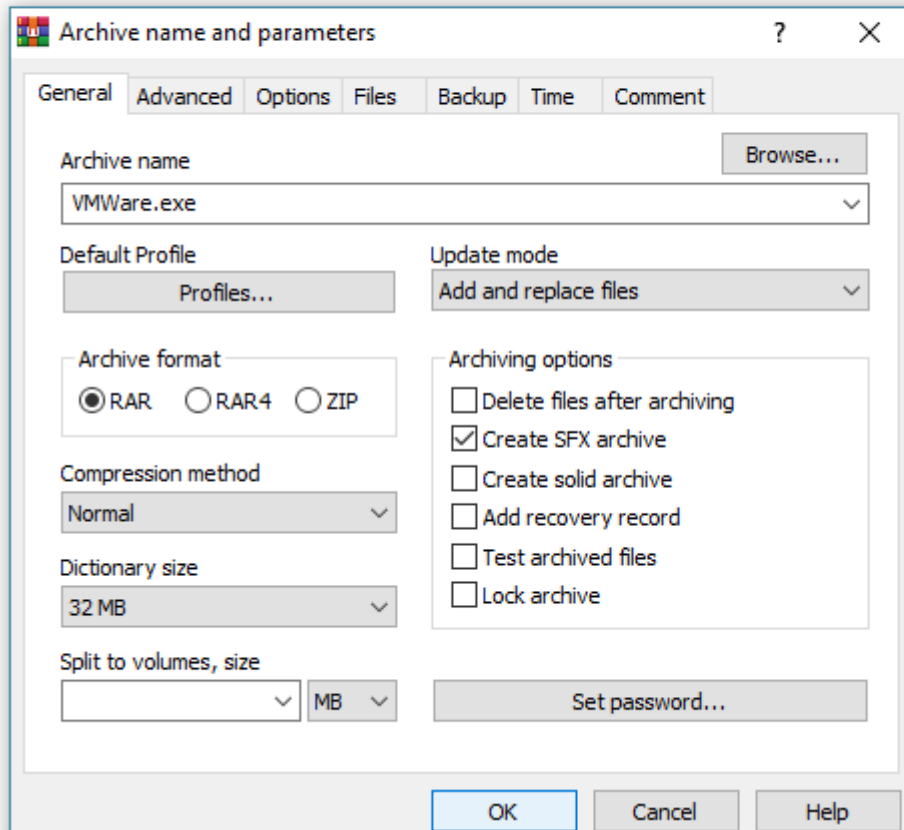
Archive name and parameters ? ×

General Advanced Options Files Backup Time Comment

Archive name
Browse...
VMWare.exe

Default Profile
Profiles...

Update mode
Add and replace files

Archive format
RAR RAR4 ZIP

Archiving options
Delete files after archiving
Create SFX archive
Create solid archive
Add recovery record
Test archived files
Lock archive

Compression method
Normal

Dictionary size
32 MB

Split to volumes, size
MB

Set password...

OK Cancel Help